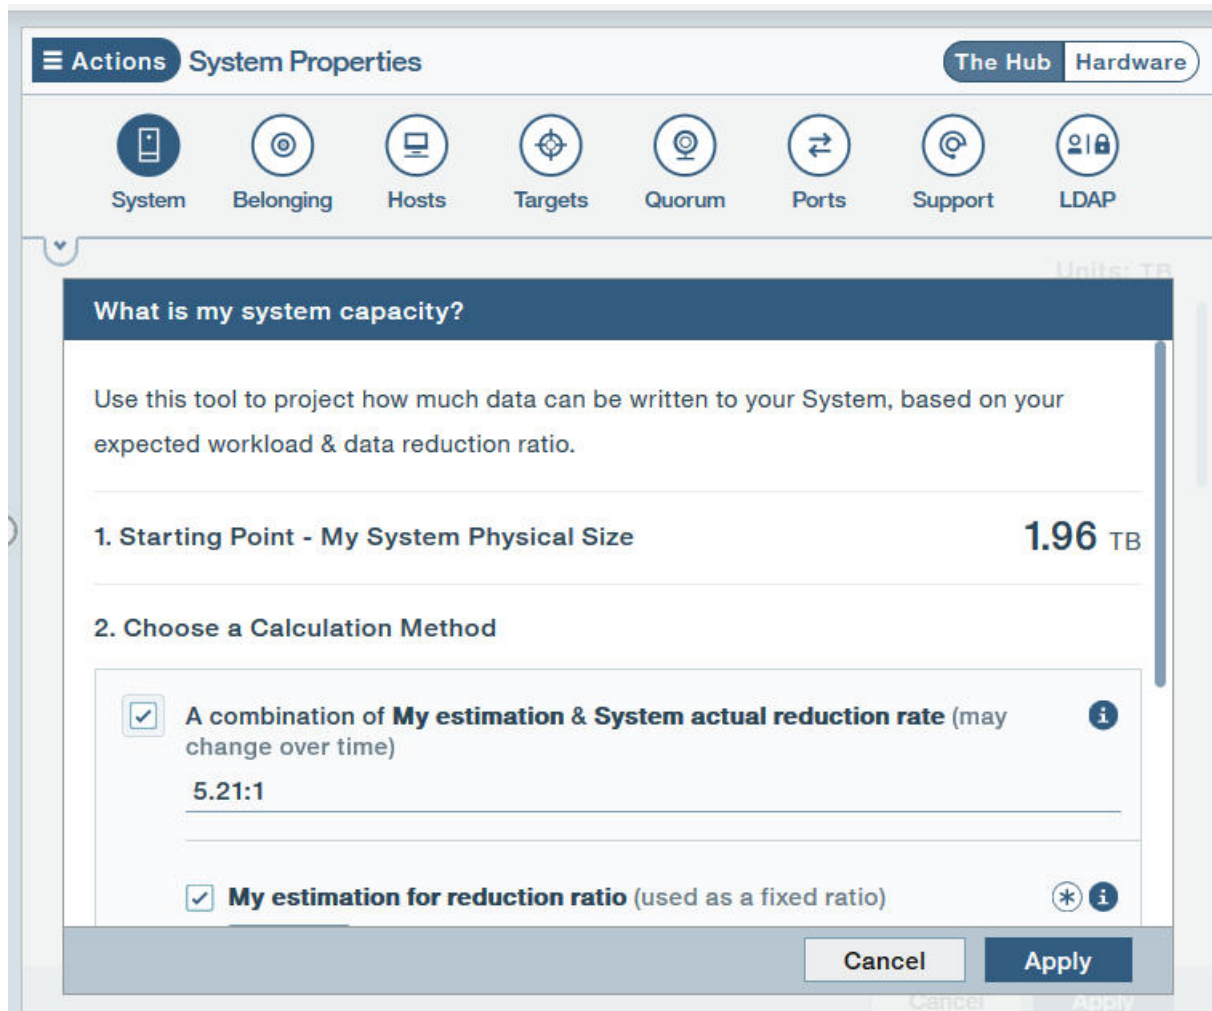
≡ Actions System Properties

The Hub Hardware

System Belonging Hosts Targets Quorum Ports Support LDAP

Units: TB

What is my system capacity?

Use this tool to project how much data can be written to your System, based on your expected workload & data reduction ratio.

1. Starting Point - My System Physical Size 1.96 TB

2. Choose a Calculation Method

A combination of **My estimation** & **System actual reduction rate** (may change over time)

5.21:1

**My estimation for reduction ratio** (used as a fixed ratio)

Cancel Apply

Cancel Apply